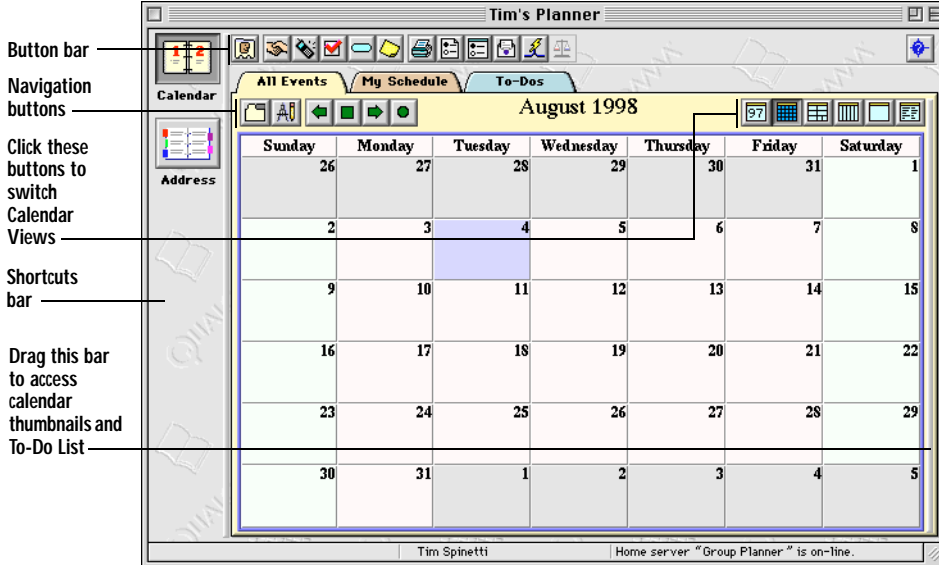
Button bar

Navigation buttons

Click these buttons to switch Calendar Views

Shortcuts bar

Drag this bar to access calendar thumbnails and To-Do List

Tim's Planner

Calendar

Address

All Events

My Schedule

To-Dos

August 1998

97

| Sunday | Monday | Tuesday | Wednesday | Thursday | Friday | Saturday |
|---|---|---|---|---|---|---|
| 26 | 27 | 28 | 29 | 30 | 31 | 1 |
| 2 | 3 | 4 | 5 | 6 | 7 | 8 |
| 9 | 10 | 11 | 12 | 13 | 14 | 15 |
| 16 | 17 | 18 | 19 | 20 | 21 | 22 |
| 23 | 24 | 25 | 26 | 27 | 28 | 29 |
| 30 | 31 | 1 | 2 | 3 | 4 | 5 |

Tim Spinetti

Home server "Group Planner" is on-line.